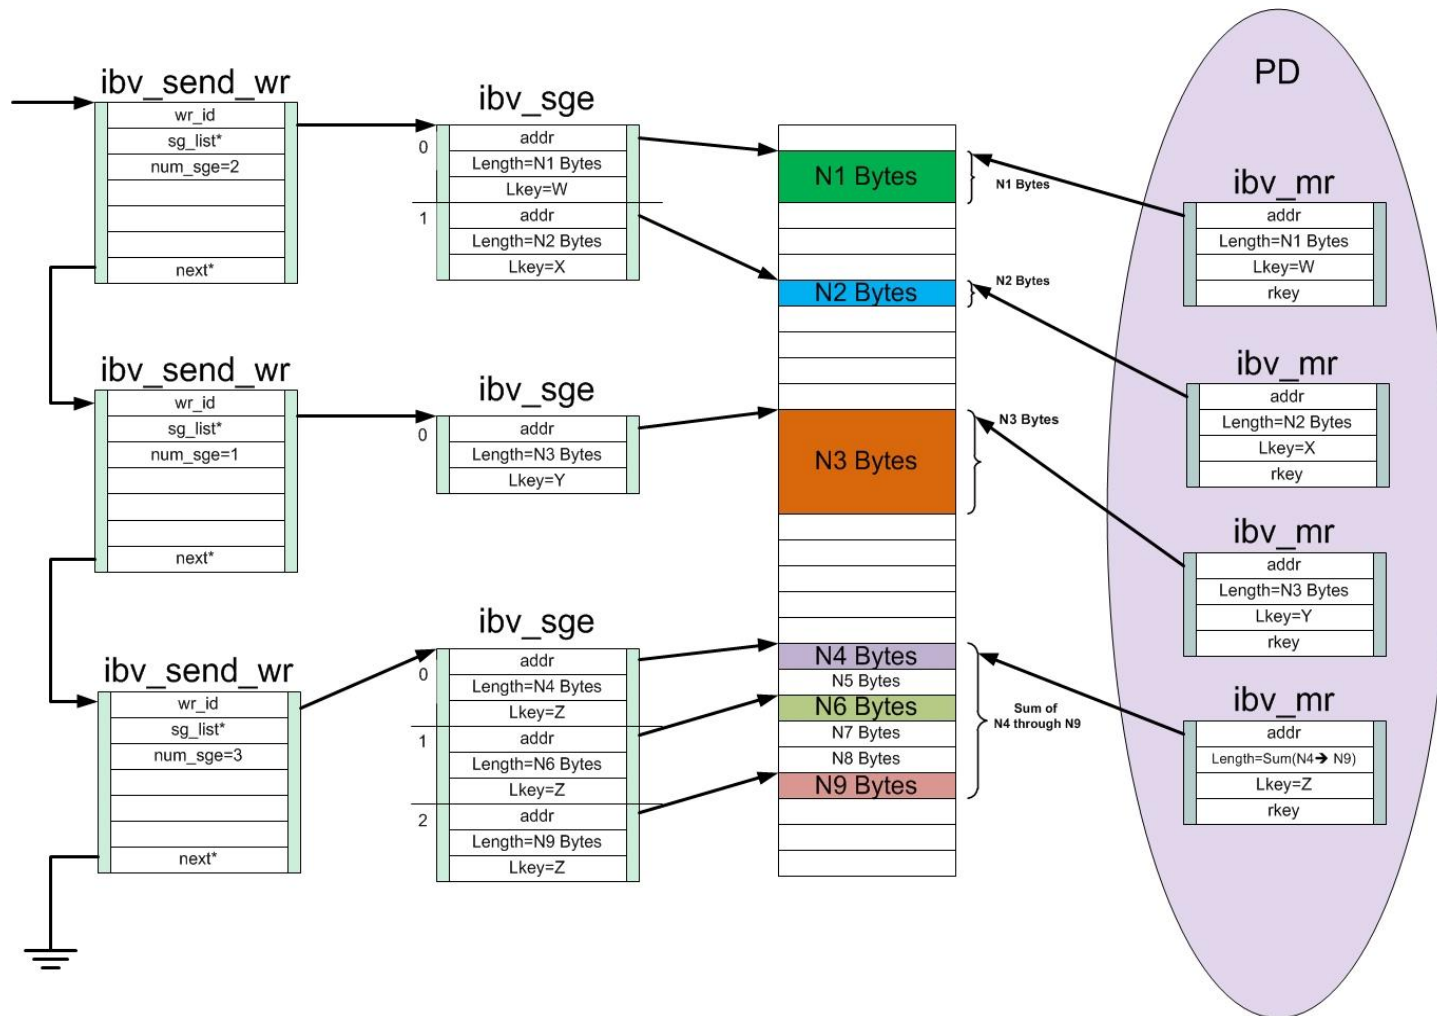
ibv_send_wr
wr_id
sg_list*
num_sge=2
next*

ibv_sge
0
addr
Length=N1 Bytes
Lkey=W
1
addr
Length=N2 Bytes
Lkey=X

N1 Bytes
N2 Bytes

N1 Bytes
N2 Bytes

PD

ibv_mr
addr
Length=N1 Bytes
Lkey=W
rkey

ibv_mr
addr
Length=N2 Bytes
Lkey=X
rkey

ibv_send_wr
wr_id
sg_list*
num_sge=1
next*

ibv_sge
0
addr
Length=N3 Bytes
Lkey=Y

N3 Bytes

N3 Bytes

ibv_mr
addr
Length=N3 Bytes
Lkey=Y
rkey

ibv_send_wr
wr_id
sg_list*
num_sge=3
next*

ibv_sge
0
addr
Length=N4 Bytes
Lkey=Z
1
addr
Length=N6 Bytes
Lkey=Z
2
addr
Length=N9 Bytes
Lkey=Z

N4 Bytes
N5 Bytes
N6 Bytes
N7 Bytes
N8 Bytes
N9 Bytes

Sum of N4 through N9

ibv_mr
addr
Length=Sum(N4→ N9)
Lkey=Z
rkey